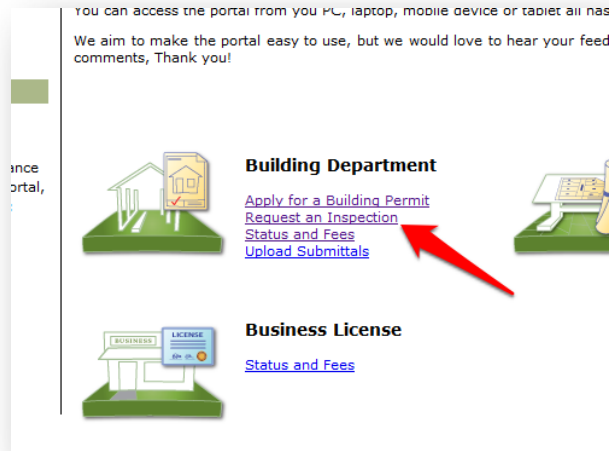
You can access the portal from you PC, laptop, mobile device or tablet all has

We aim to make the portal easy to use, but we would love to hear your feed comments, Thank you!

ance
ortal,

Building Department

Apply for a Building Permit
Request an Inspection
Status and Fees
Upload Submittals

BUSINESS
LICENSE

Business License

Status and Fees